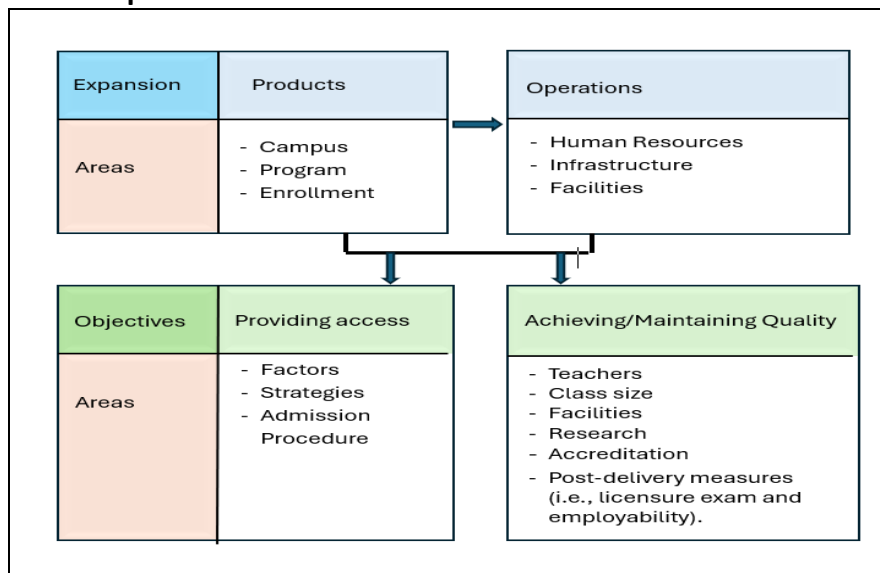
Expansion

Products

Areas

- Campus
- Program
- Enrollment

Operations

- Human Resources
- Infrastructure
- Facilities

Objectives

Providing access

Areas

- Factors
- Strategies
- Admission Procedure

Achieving/Maintaining Quality

- Teachers
- Class size
- Facilities
- Research
- Accreditation
- Post-delivery measures (i.e., licensure exam and employability).